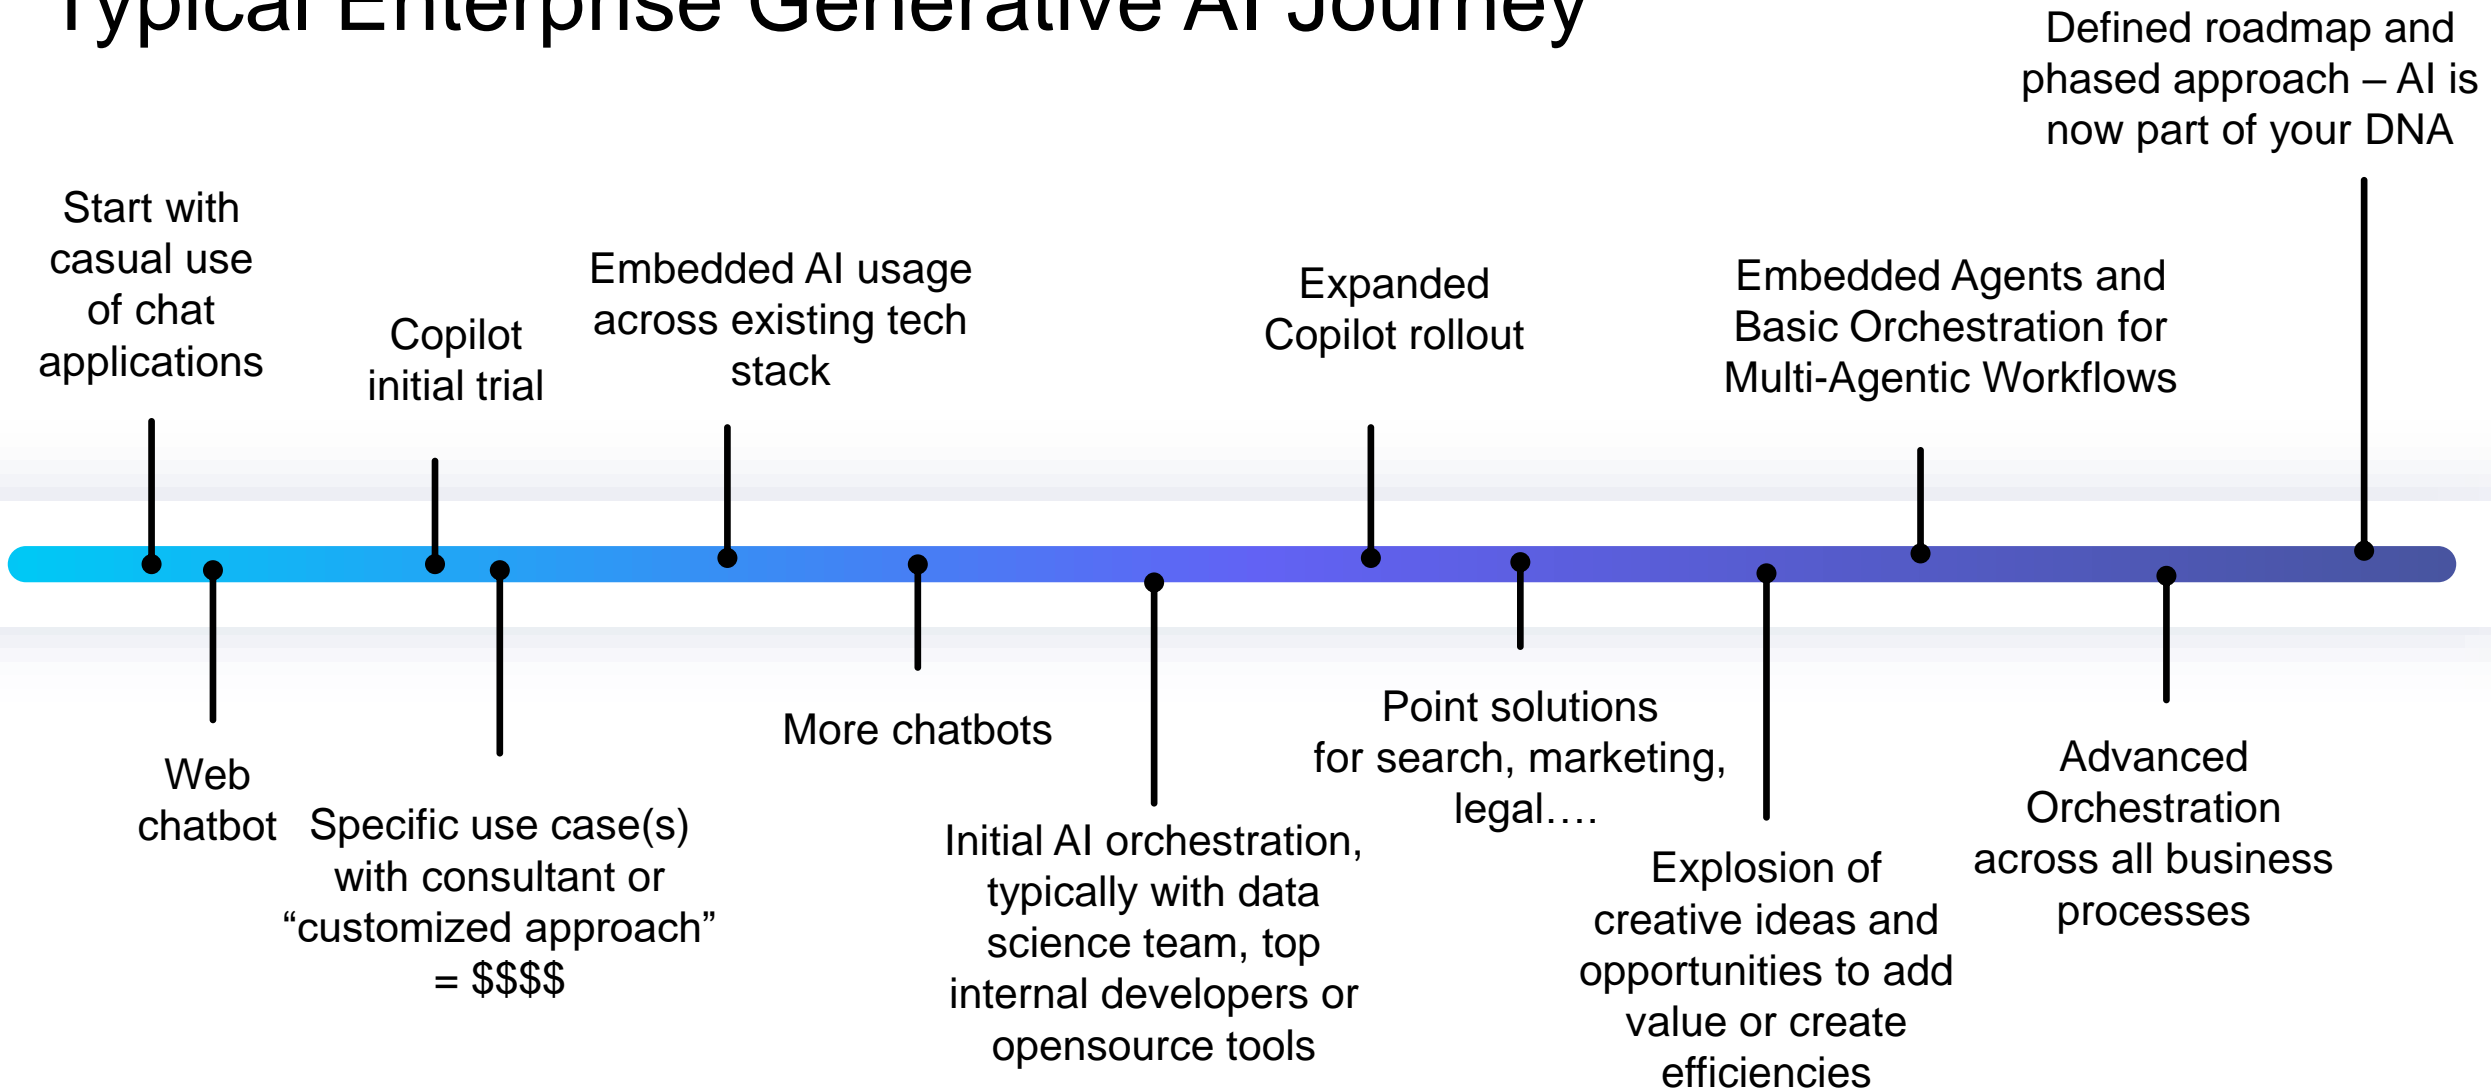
Typical Enterprise Generative AI Journey

Defined roadmap and phased approach – AI is now part of your DNA

Start with casual use of chat applications

Copilot initial trial

Embedded AI usage across existing tech stack

Expanded Copilot rollout

Embedded Agents and Basic Orchestration for Multi-Agentic Workflows

Web chatbot

Specific use case(s) with consultant or “customized approach” = $$$$

More chatbots

Initial AI orchestration, typically with data science team, top internal developers or opensource tools

Point solutions for search, marketing, legal….

Explosion of creative ideas and opportunities to add value or create efficiencies

Advanced Orchestration across all business processes